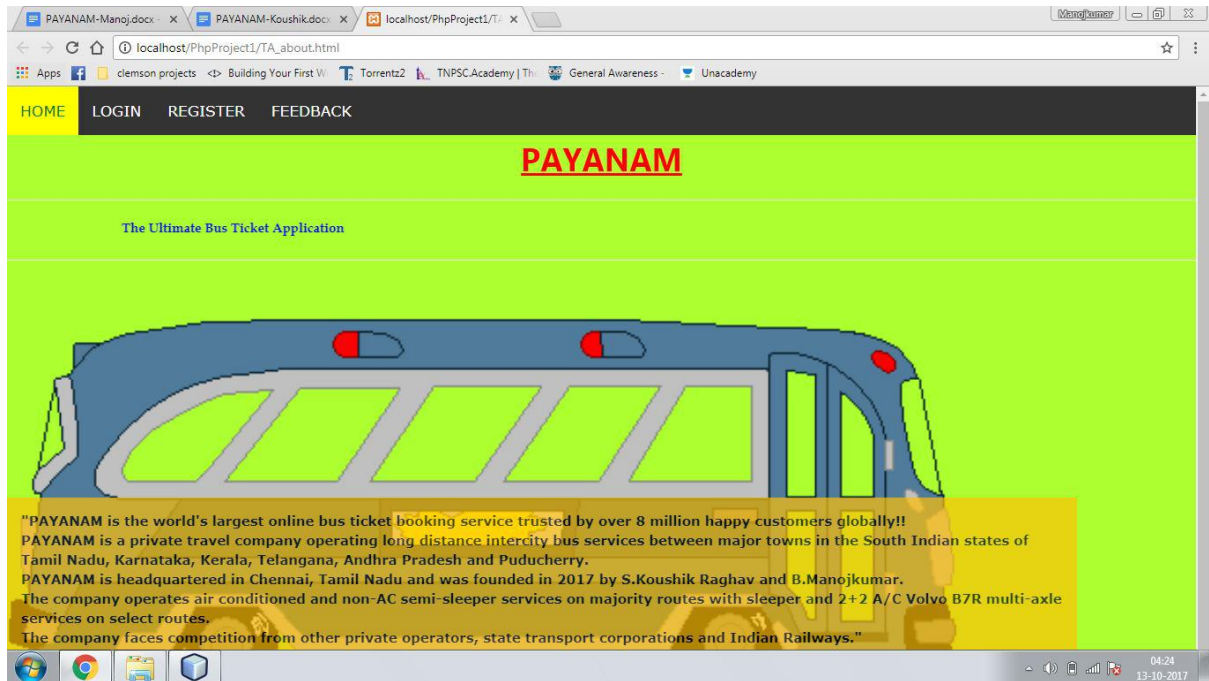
PAYANAM-Manoj.docx × PAYANAM-Koushik.docx × localhost/PhpProject1/TA ×

Manojkumar

localhost/PhpProject1/TA_about.html

Apps clemson projects Building Your First W Torrentz2 TNPSC.Academy | Th General Awareness - Unacademy

HOME LOGIN REGISTER FEEDBACK

PAYANAM

The Ultimate Bus Ticket Application

"PAYANAM is the world's largest online bus ticket booking service trusted by over 8 million happy customers globally!!
PAYANAM is a private travel company operating long distance intercity bus services between major towns in the South Indian states of Tamil Nadu, Karnataka, Kerala, Telangana, Andhra Pradesh and Puducherry.
PAYANAM is headquartered in Chennai, Tamil Nadu and was founded in 2017 by S.Koushik Raghav and B.Manojkumar.
The company operates air conditioned and non-AC semi-sleeper services on majority routes with sleeper and 2+2 A/C Volvo B7R multi-axle services on select routes.
The company faces competition from other private operators, state transport corporations and Indian Railways."

04:24
13-10-2017